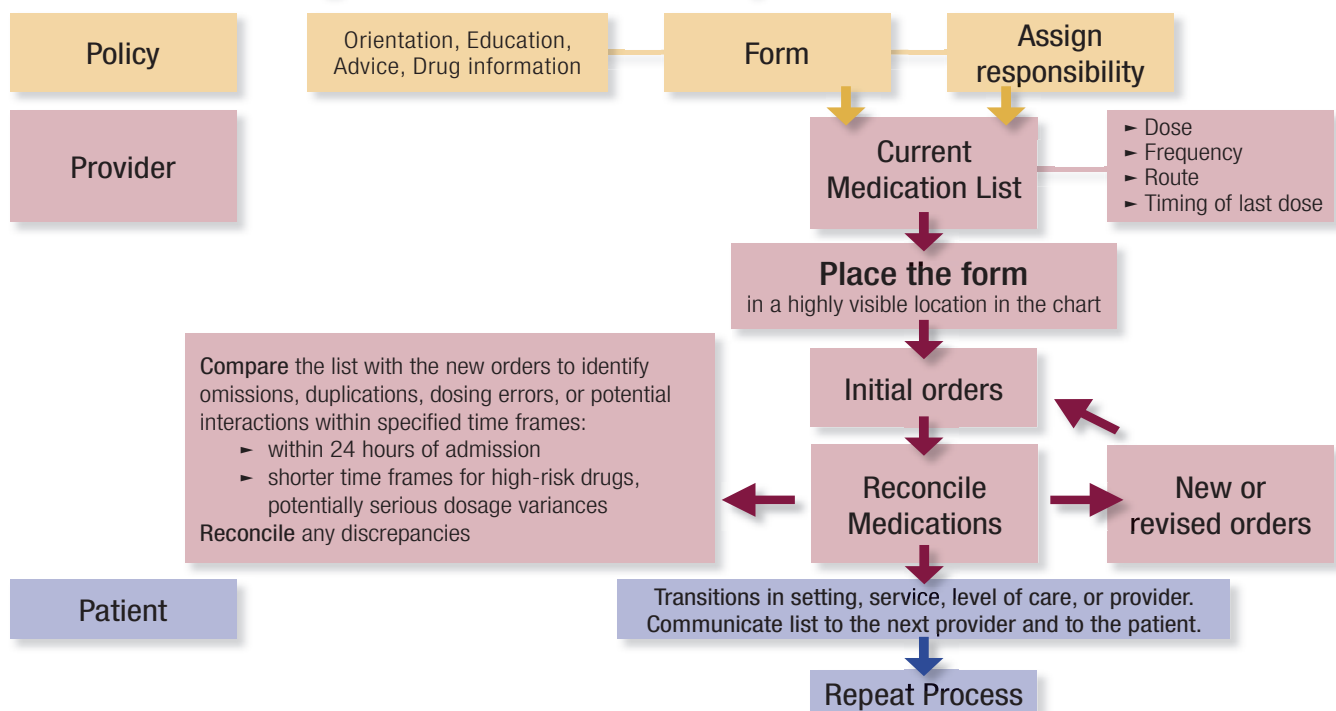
Policy

Orientation, Education, Advice, Drug information

Form

Assign responsibility

Provider

Current Medication List

► Dose
► Frequency
► Route
► Timing of last dose

Place the form
in a highly visible location in the chart

Compare the list with the new orders to identify omissions, duplications, dosing errors, or potential interactions within specified time frames:
► within 24 hours of admission
► shorter time frames for high-risk drugs, potentially serious dosage variances
Reconcile any discrepancies

Initial orders

Reconcile Medications

New or revised orders

Patient

Transitions in setting, service, level of care, or provider. Communicate list to the next provider and to the patient.

Repeat Process